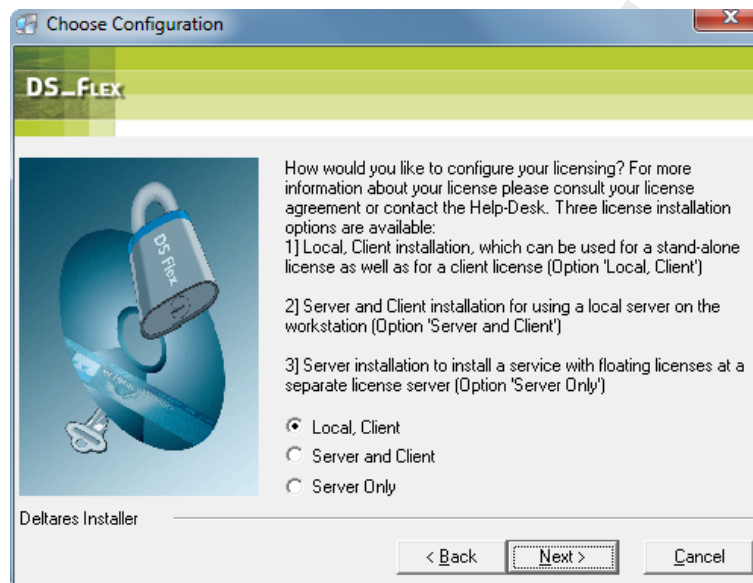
Choose Configuration

DS_FLEX

DS Flex

How would you like to configure your licensing? For more information about your license please consult your license agreement or contact the Help-Desk. Three license installation options are available:
1] Local, Client installation, which can be used for a stand-alone license as well as for a client license (Option 'Local, Client')

2] Server and Client installation for using a local server on the workstation (Option 'Server and Client')

3] Server installation to install a service with floating licenses at a separate license server (Option 'Server Only')

Local, Client
Server and Client
Server Only

Deltares Installer

< Back
Next >
Cancel